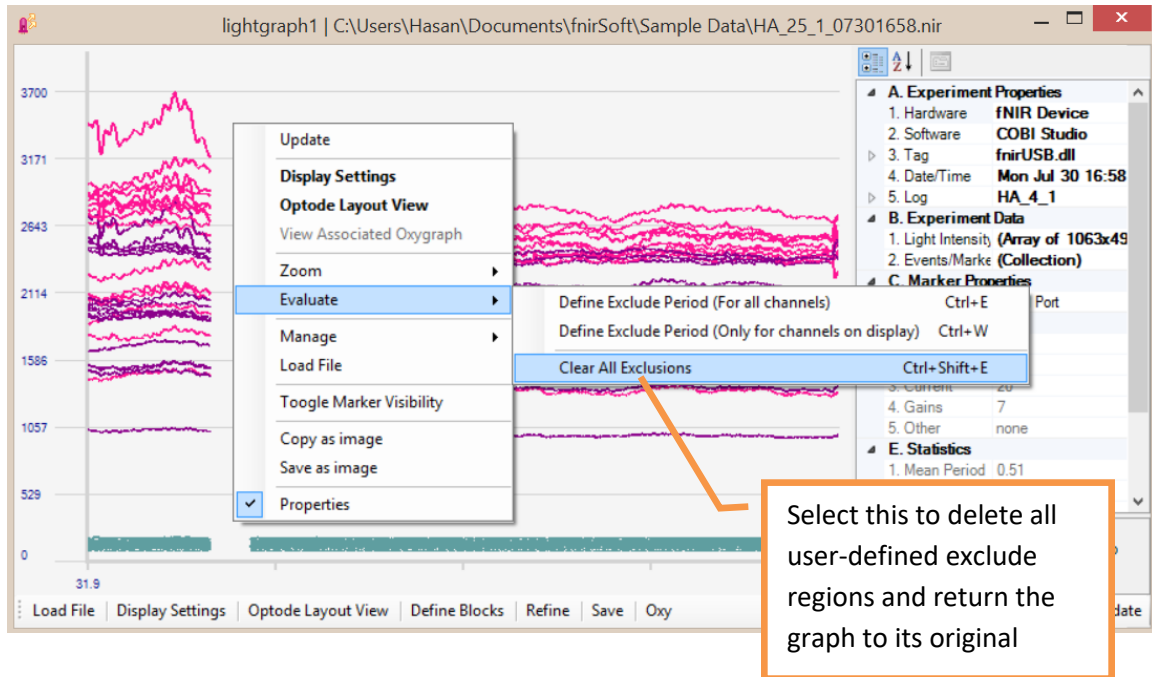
lightgraph1 | C:\Users\Hasan\Documents\fnirSoft\Sample Data\HA_25_1_07301658.nir

3700
3171
2643
2114
1586
1057
529
0
31.9

Update
Display Settings
Optode Layout View
View Associated Oxygraph
Zoom
Evaluate
Manage
Load File
Toogle Marker Visibility
Copy as image
Save as image
Properties

Define Exclude Period (For all channels) Ctrl+E
Define Exclude Period (Only for channels on display) Ctrl+W
Clear All Exclusions Ctrl+Shift+E

A. Experiment Properties
1. Hardware fNIR Device
2. Software COBI Studio
3. Tag fnirUSB.dll
4. Date/Time Mon Jul 30 16:58
5. Log HA_4_1
B. Experiment Data
1. Light Intensity (Array of 1063x49
2. Events/Marke (Collection)
C. Marker Properties
Port
3. Current 20
4. Gains 7
5. Other none
E. Statistics
1. Mean Period 0.51

Select this to delete all user-defined exclude regions and return the graph to its original

Load File | Display Settings | Optode Layout View | Define Blocks | Refine | Save | Oxy | date